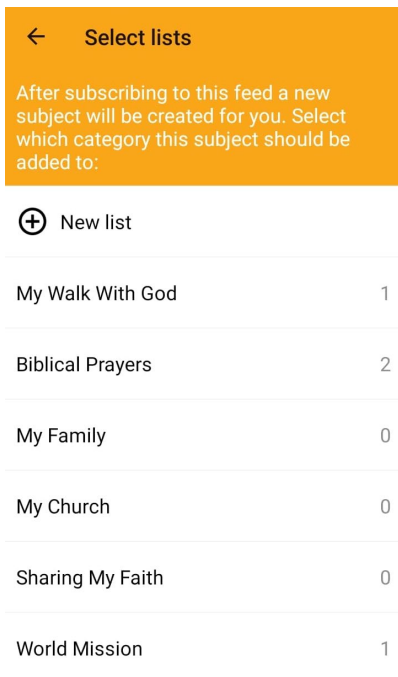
Select lists

After subscribing to this feed a new subject will be created for you. Select which category this subject should be added to:

New list

My Walk With God 1

Biblical Prayers 2

My Family 0

My Church 0

Sharing My Faith 0

World Mission 1